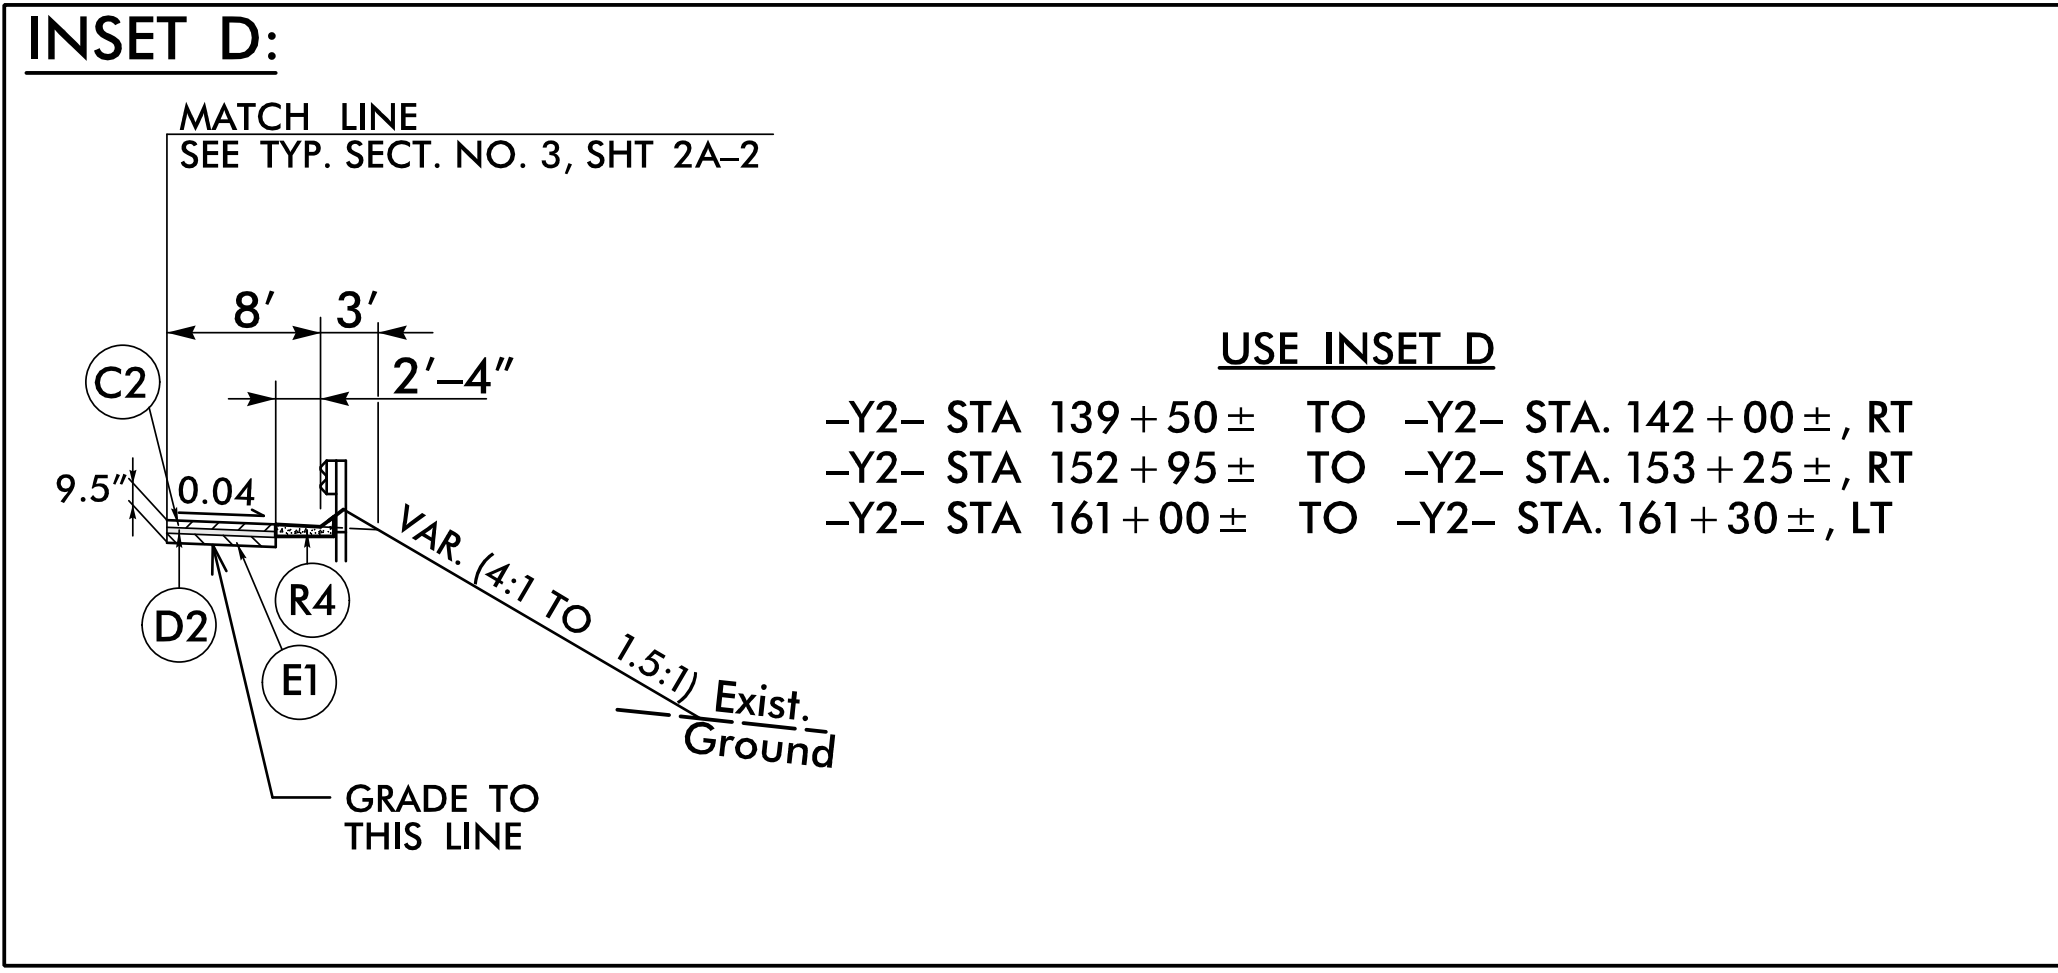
INSET D:

MATCH LINE
SEE TYP. SECT. NO. 3, SHT 2A–2

8′

3′

2′–4″

C2

9.5″

0.04

VAR. (4:1 TO 1.5:1)

Exist.
Ground

D2

R4

E1

GRADE TO
THIS LINE

USE INSET D

–Y2– STA $139+50\pm$ TO –Y2– STA. $142+00\pm$, RT
–Y2– STA $152+95\pm$ TO –Y2– STA. $153+25\pm$, RT
–Y2– STA $161+00\pm$ TO –Y2– STA. $161+30\pm$, LT